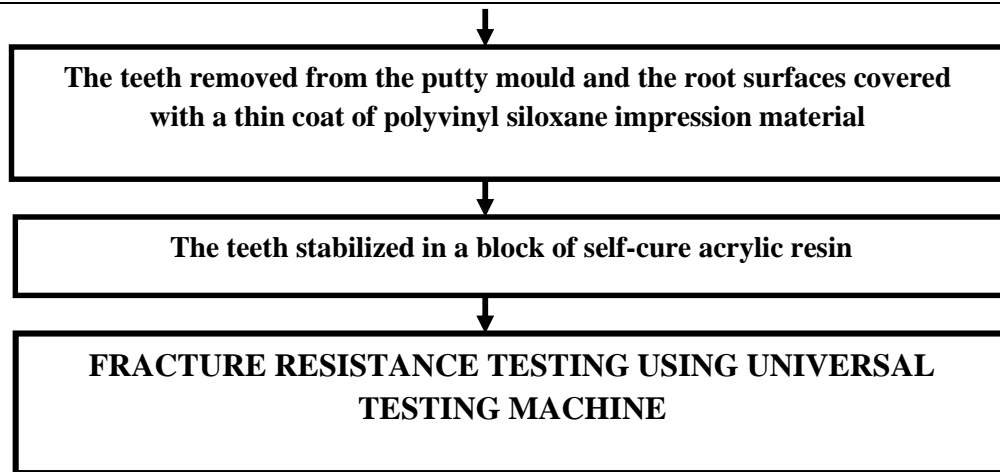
The teeth removed from the putty mould and the root surfaces covered with a thin coat of polyvinyl siloxane impression material

The teeth stabilized in a block of self-cure acrylic resin

FRACTURE RESISTANCE TESTING USING UNIVERSAL TESTING MACHINE